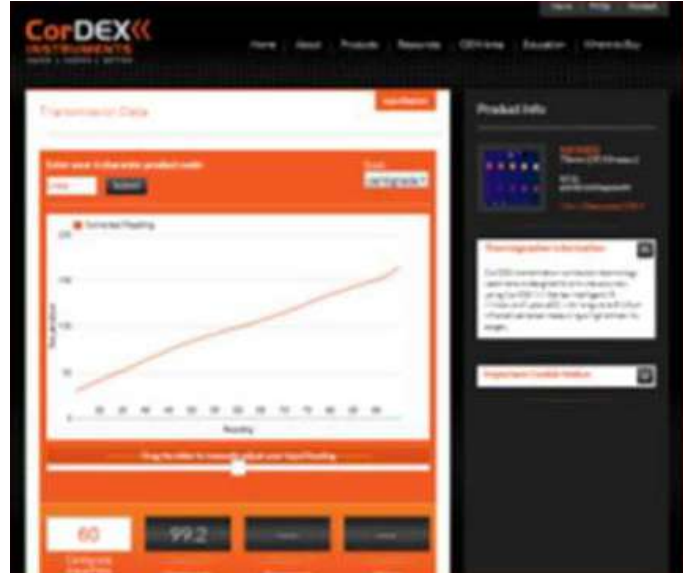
CorDEX
INSTRUMENTS

Home | About | Products | Resources | CEN Area | Education | Where to Buy

Transmission Data

Enter your 4 character product code
Submit

Corrected Reading

200
150
100
50
0

Reading

Drag the slider to manually adjust your Input Reading

60

99.2

Product Info

Thermographer Information

Important Cordex Notice